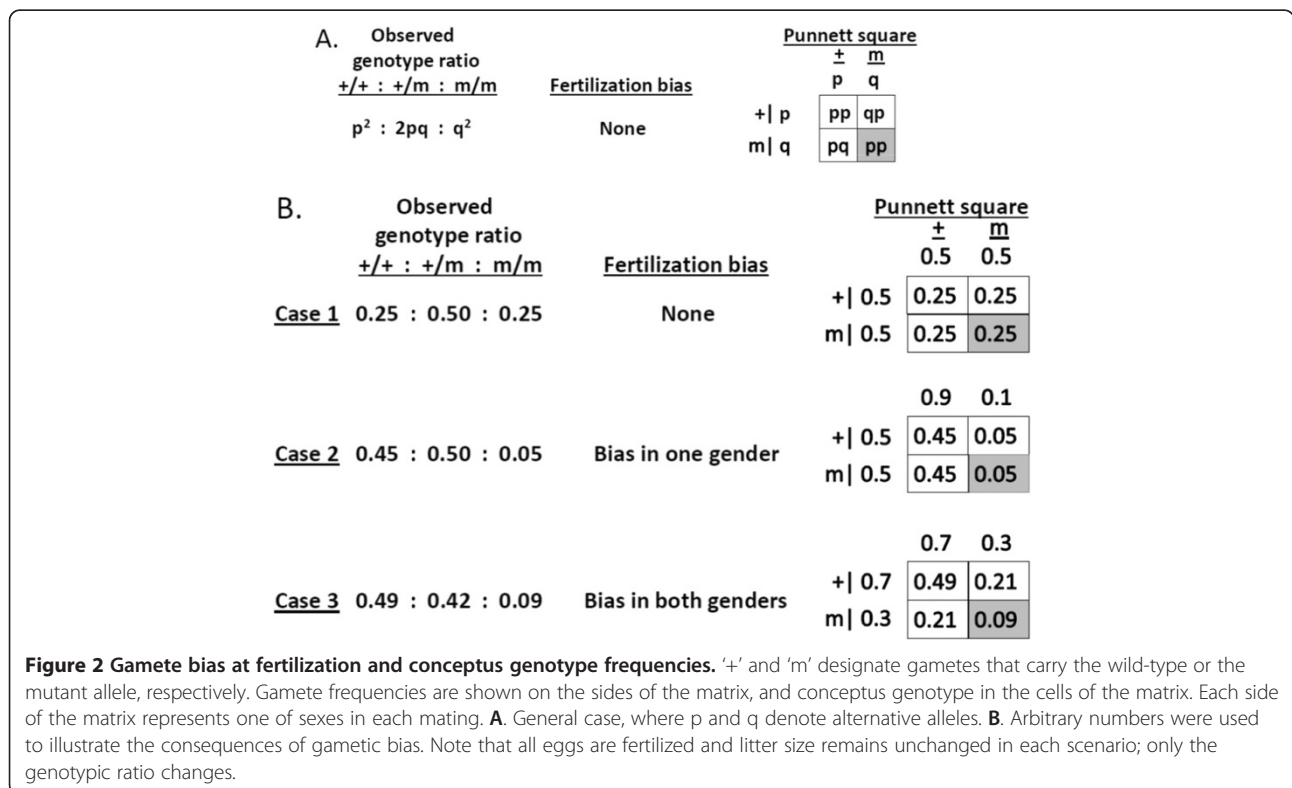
A. Observed genotype ratio
+/+ : +/m : m/m

Fertilization bias

Punnett square

|  | ± p | m q |
|---|---|---|
| +\| p | pp | qp |
| m\| q | pq | pp |

$p^2$ : 2pq : $q^2$

None

B. Observed genotype ratio
+/+ : +/m : m/m

Fertilization bias

Punnett square

Case 1 0.25 : 0.50 : 0.25 None

|  | ± 0.5 | m 0.5 |
|---|---|---|
| +\| 0.5 | 0.25 | 0.25 |
| m\| 0.5 | 0.25 | 0.25 |

Case 2 0.45 : 0.50 : 0.05 Bias in one gender

|  | 0.9 | 0.1 |
|---|---|---|
| +\| 0.5 | 0.45 | 0.05 |
| m\| 0.5 | 0.45 | 0.05 |

Case 3 0.49 : 0.42 : 0.09 Bias in both genders

|  | 0.7 | 0.3 |
|---|---|---|
| +\| 0.7 | 0.49 | 0.21 |
| m\| 0.3 | 0.21 | 0.09 |

**Figure 2 Gamete bias at fertilization and conceptus genotype frequencies.** '+' and 'm' designate gametes that carry the wild-type or the mutant allele, respectively. Gamete frequencies are shown on the sides of the matrix, and conceptus genotype in the cells of the matrix. Each side of the matrix represents one of sexes in each mating. **A**. General case, where p and q denote alternative alleles. **B**. Arbitrary numbers were used to illustrate the consequences of gametic bias. Note that all eggs are fertilized and litter size remains unchanged in each scenario; only the genotypic ratio changes.